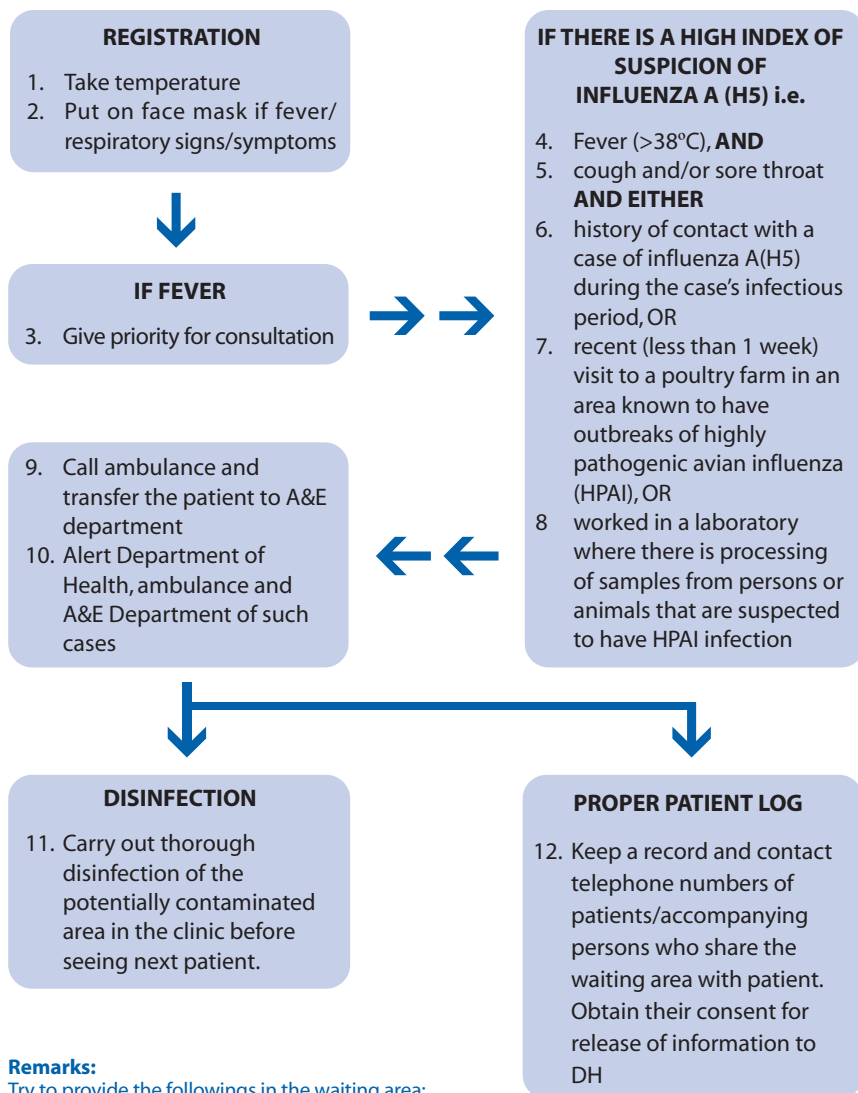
REGISTRATION

1. Take temperature
2. Put on face mask if fever/ respiratory signs/symptoms

IF FEVER

3. Give priority for consultation

IF THERE IS A HIGH INDEX OF SUSPICION OF INFLUENZA A (H5) i.e.

4. Fever (>38ºC), AND
5. cough and/or sore throat AND EITHER
6. history of contact with a case of influenza A(H5) during the case's infectious period, OR
7. recent (less than 1 week) visit to a poultry farm in an area known to have outbreaks of highly pathogenic avian influenza (HPAI), OR
8 worked in a laboratory where there is processing of samples from persons or animals that are suspected to have HPAI infection

9. Call ambulance and transfer the patient to A&E department
10. Alert Department of Health, ambulance and A&E Department of such cases

DISINFECTION

11. Carry out thorough disinfection of the potentially contaminated area in the clinic before seeing next patient.

PROPER PATIENT LOG

12. Keep a record and contact telephone numbers of patients/accompanying persons who share the waiting area with patient. Obtain their consent for release of information to DH

Remarks:
Try to provide the followings in the waiting area: